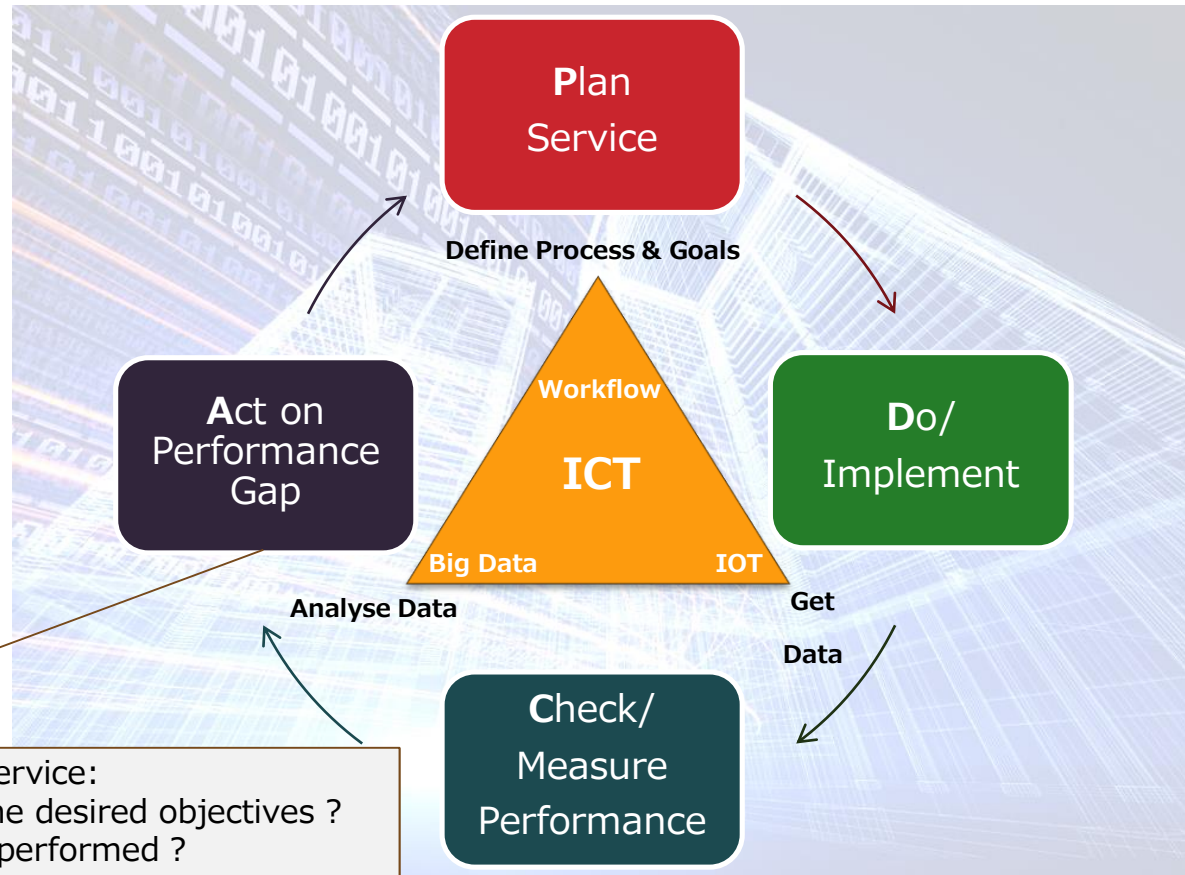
Plan Service

Define Process & Goals

Do/ Implement

Get Data

Check/ Measure Performance

Analyse Data

Act on Performance Gap

Workflow

ICT

Big Data

IOT

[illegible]ervice:
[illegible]he desired objectives ?
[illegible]performed ?